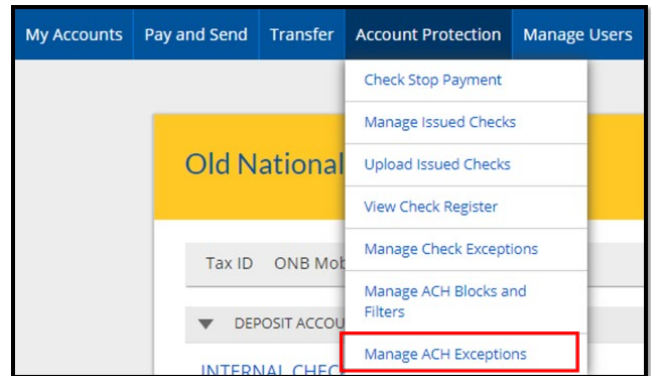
My Accounts Pay and Send Transfer Account Protection Manage Users

Check Stop Payment
Manage Issued Checks
Upload Issued Checks
View Check Register
Manage Check Exceptions
Manage ACH Blocks and Filters
Manage ACH Exceptions

Old National

Tax ID ONB Mob

DEPOSIT ACCOU

INTERNAL CHEC